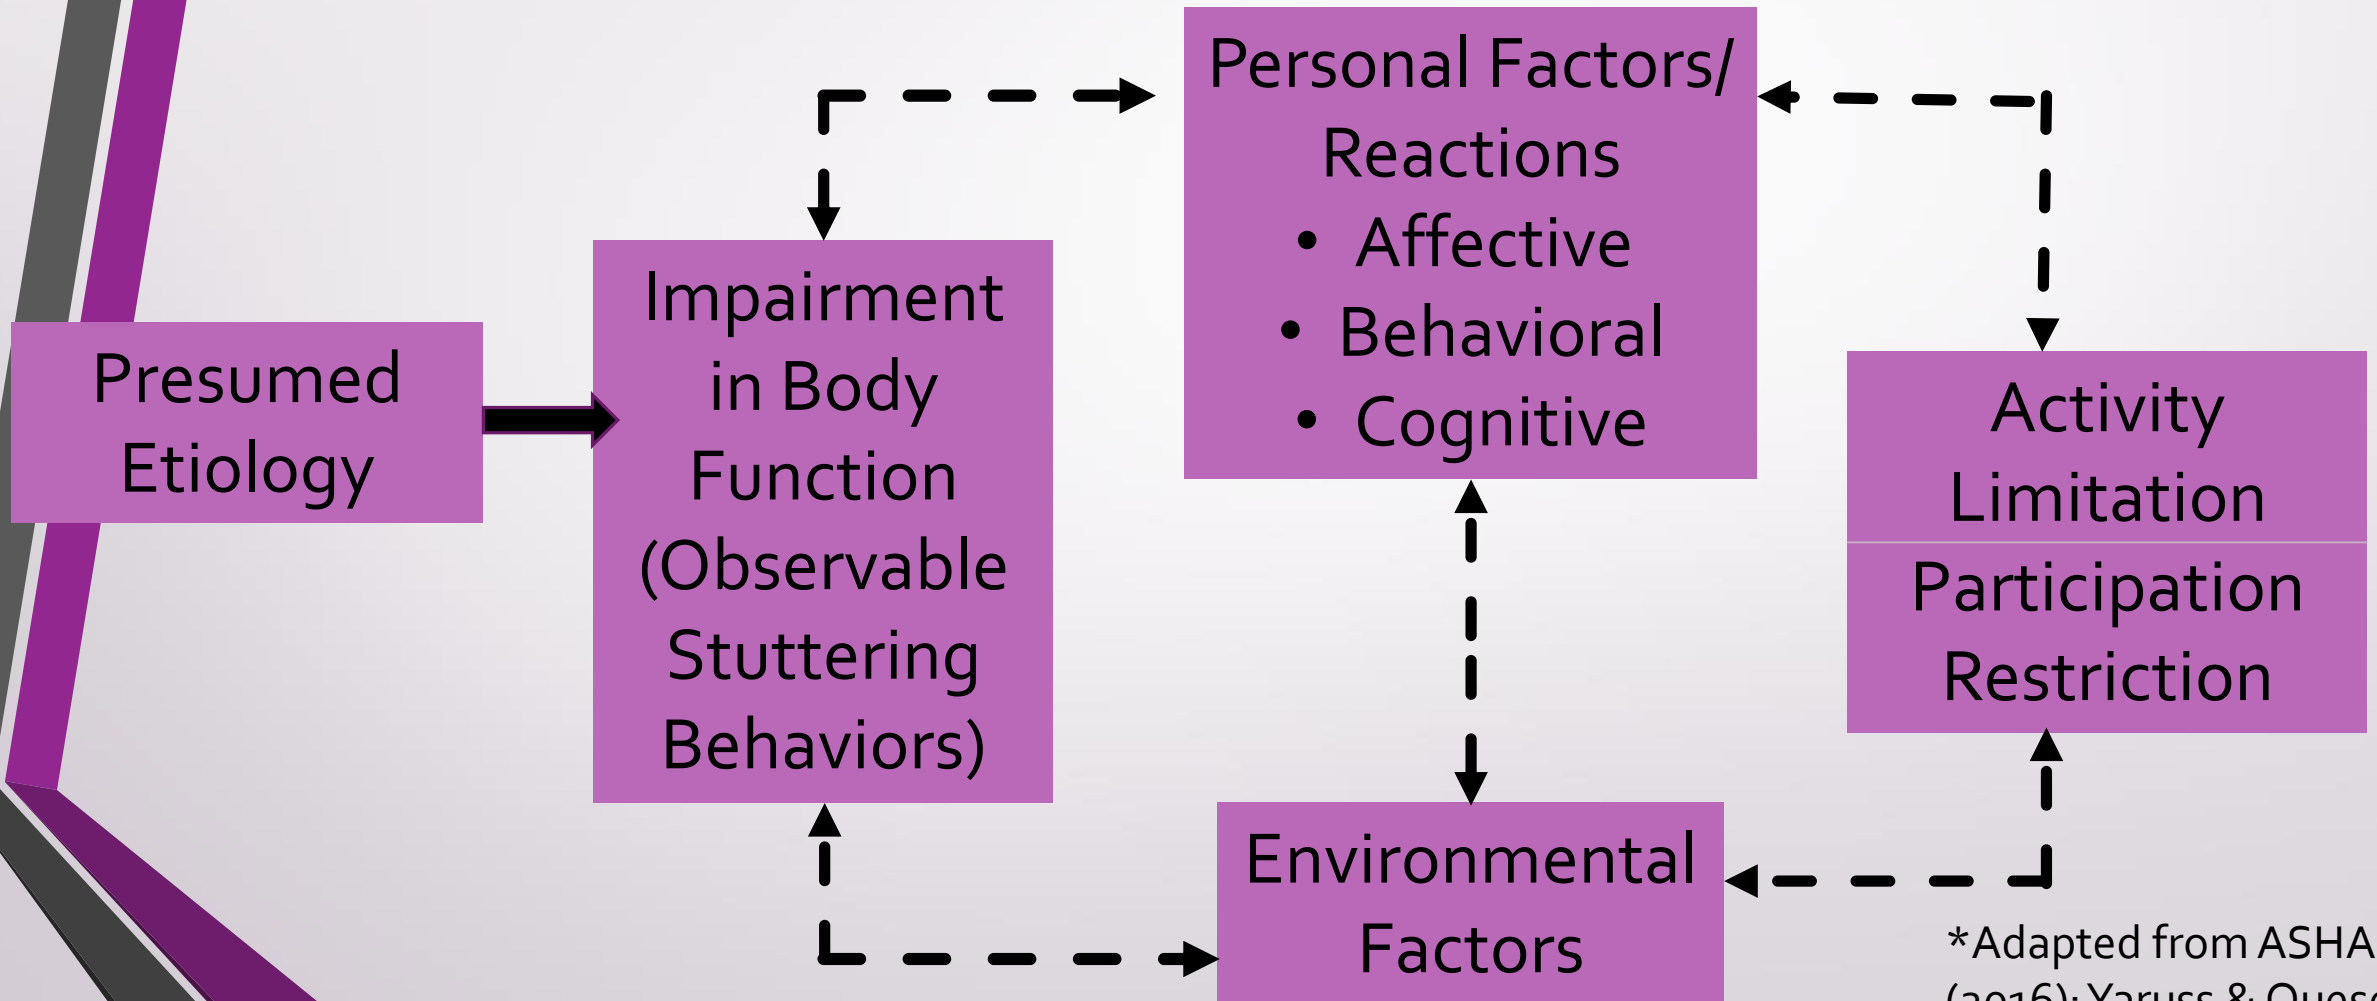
Personal Factors/ Reactions
• Affective
• Behavioral
• Cognitive

Presumed Etiology

Impairment in Body Function (Observable Stuttering Behaviors)

Activity Limitation

Participation Restriction

Environmental Factors

*Adapted from ASHA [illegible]